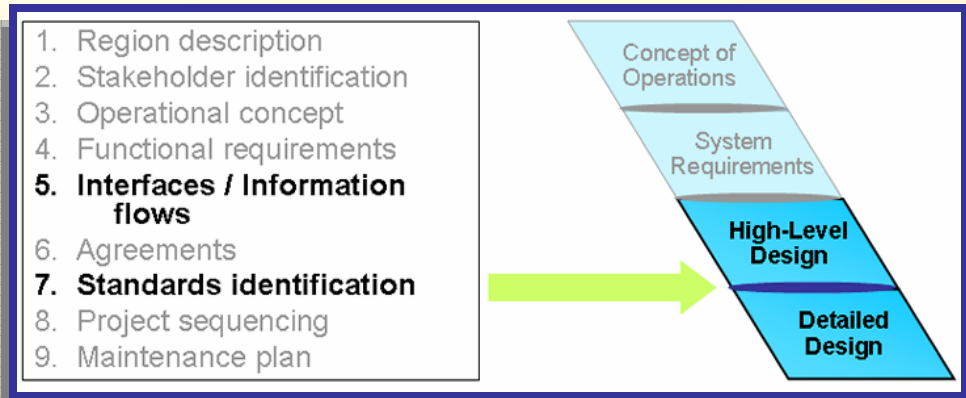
1. Region description
2. Stakeholder identification
3. Operational concept
4. Functional requirements
5. Interfaces / Information flows
6. Agreements
7. Standards identification
8. Project sequencing
9. Maintenance plan

Concept of Operations

System Requirements

High-Level Design

Detailed Design